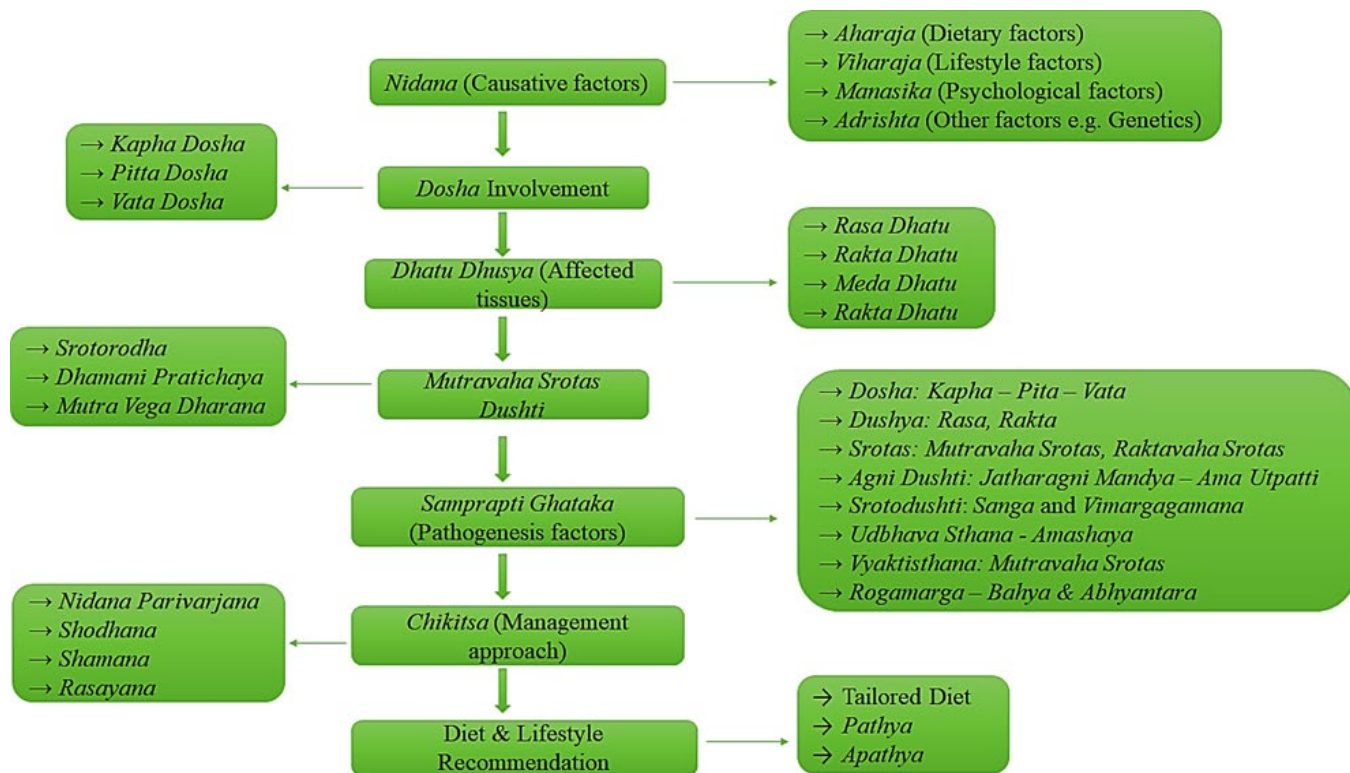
Nidana (Causative factors)

→ Aharaja (Dietary factors)
→ Viharaja (Lifestyle factors)
→ Manasika (Psychological factors)
→ Adrishta (Other factors e.g. Genetics)

→ Kapha Dosha
→ Pitta Dosha
→ Vata Dosha

Dosha Involvement

Dhatu Dhusya (Affected tissues)

→ Rasa Dhatu
→ Rakta Dhatu
→ Meda Dhatu
→ Rakta Dhatu

→ Srotorodha
→ Dhamani Pratichaya
→ Mutra Vega Dharana

Mutravaha Srotas Dushti

→ Dosha: Kapha – Pita – Vata
→ Dushya: Rasa, Rakta
→ Srotas: Mutravaha Srotas, Raktavaha Srotas
→ Agni Dushti: Jatharagni Mandya – Ama Utpatti
→ Srotodushti: Sanga and Vimargagamana
→ Udbhava Sthana - Amashaya
→ Vyaktisthana: Mutravaha Srotas
→ Rogamarga – Bahya & Abhyantara

Samprapti Ghataka (Pathogenesis factors)

→ Nidana Parivarjana
→ Shodhana
→ Shamana
→ Rasayana

Chikitsa (Management approach)

Diet & Lifestyle Recommendation

→ Tailored Diet
→ Pathya
→ Apathya